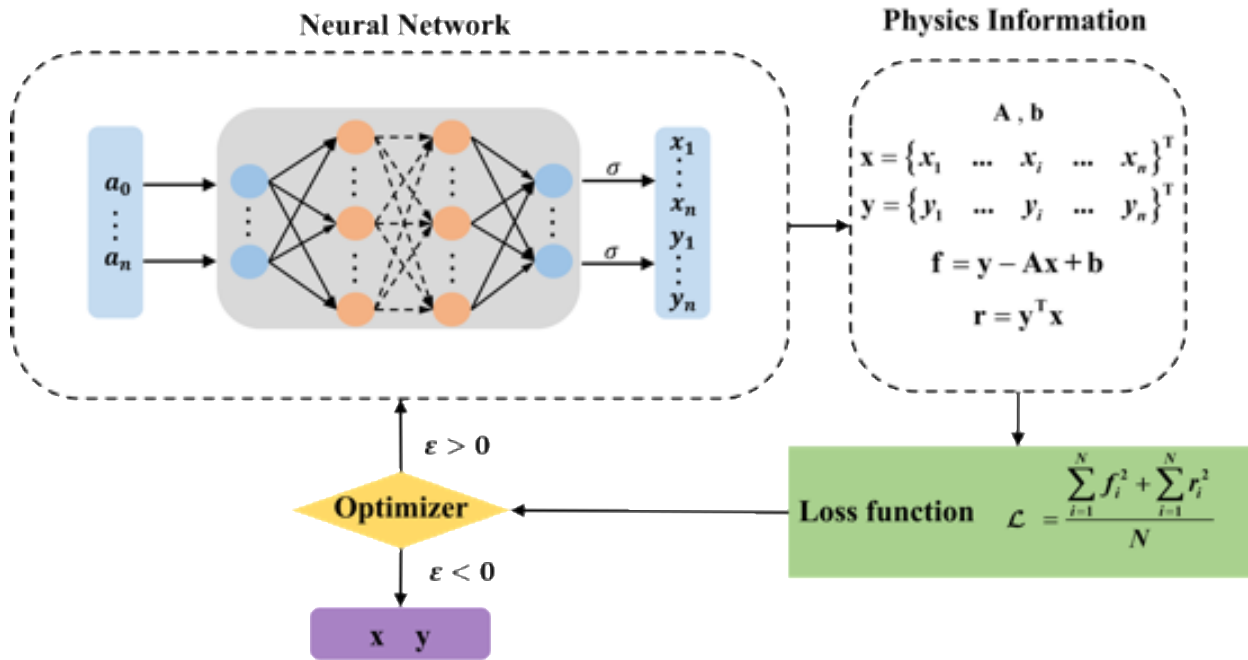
Neural Network

$a_0$
$\vdots$
$a_n$

$\sigma$

$\sigma$

$x_1$
$\vdots$
$x_n$
$y_1$
$\vdots$
$y_n$

Physics Information

$\mathbf{A}$ , $\mathbf{b}$

$\mathbf{x} = \{x_1 \quad ... \quad x_i \quad ... \quad x_n\}^T$

$\mathbf{y} = \{y_1 \quad ... \quad y_i \quad ... \quad y_n\}^T$

$\mathbf{f} = \mathbf{y} - \mathbf{A}\mathbf{x} + \mathbf{b}$

$\mathbf{r} = \mathbf{y}^T\mathbf{x}$

$\varepsilon > 0$

Optimizer

Loss function $\mathcal{L} = \frac{\sum_{i=1}^{N} f_i^2 + \sum_{i=1}^{N} r_i^2}{N}$

$\varepsilon < 0$

x y